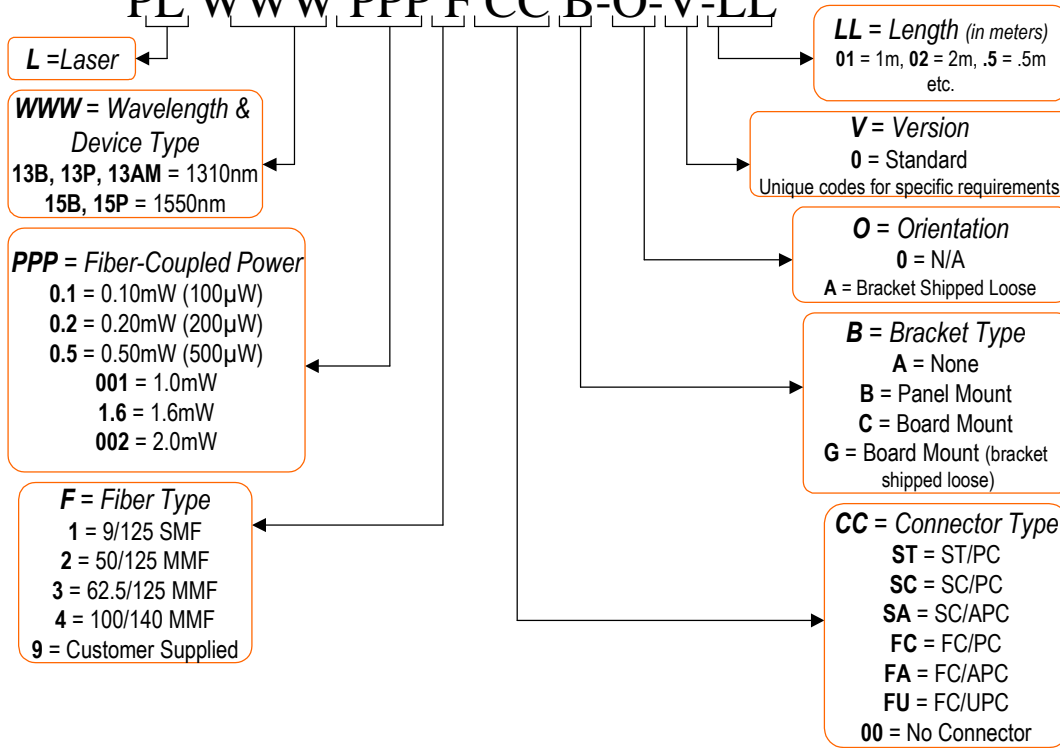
PL WWW PPP F CC B-O-V-LL

L =Laser

WWW = Wavelength & Device Type
13B, 13P, 13AM = 1310nm
15B, 15P = 1550nm

PPP = Fiber-Coupled Power
0.1 = 0.10mW (100µW)
0.2 = 0.20mW (200µW)
0.5 = 0.50mW (500µW)
001 = 1.0mW
1.6 = 1.6mW
002 = 2.0mW

F = Fiber Type
1 = 9/125 SMF
2 = 50/125 MMF
3 = 62.5/125 MMF
4 = 100/140 MMF
9 = Customer Supplied

LL = Length (in meters)
01 = 1m, 02 = 2m, .5 = .5m etc.

V = Version
0 = Standard
Unique codes for specific requirements

O = Orientation
0 = N/A
A = Bracket Shipped Loose

B = Bracket Type
A = None
B = Panel Mount
C = Board Mount
G = Board Mount (bracket shipped loose)

CC = Connector Type
ST = ST/PC
SC = SC/PC
SA = SC/APC
FC = FC/PC
FA = FC/APC
FU = FC/UPC
00 = No Connector